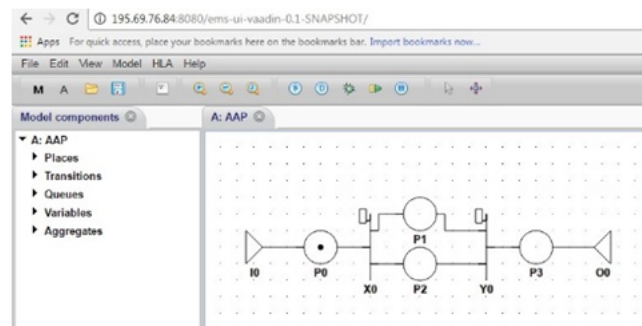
195.69.76.84:8080/ems-ui-vaadin-0.1-SNAPSHOT/

Apps For quick access, place your bookmarks here on the bookmarks bar. Import bookmarks now...

File Edit View Model HLA Help

M A

Model components

A: AAP

▾ A: AAP
▸ Places
▸ Transitions
▸ Queues
▸ Variables
▸ Aggregates

P1
I0
P0
X0
P2
Y0
P3
O0